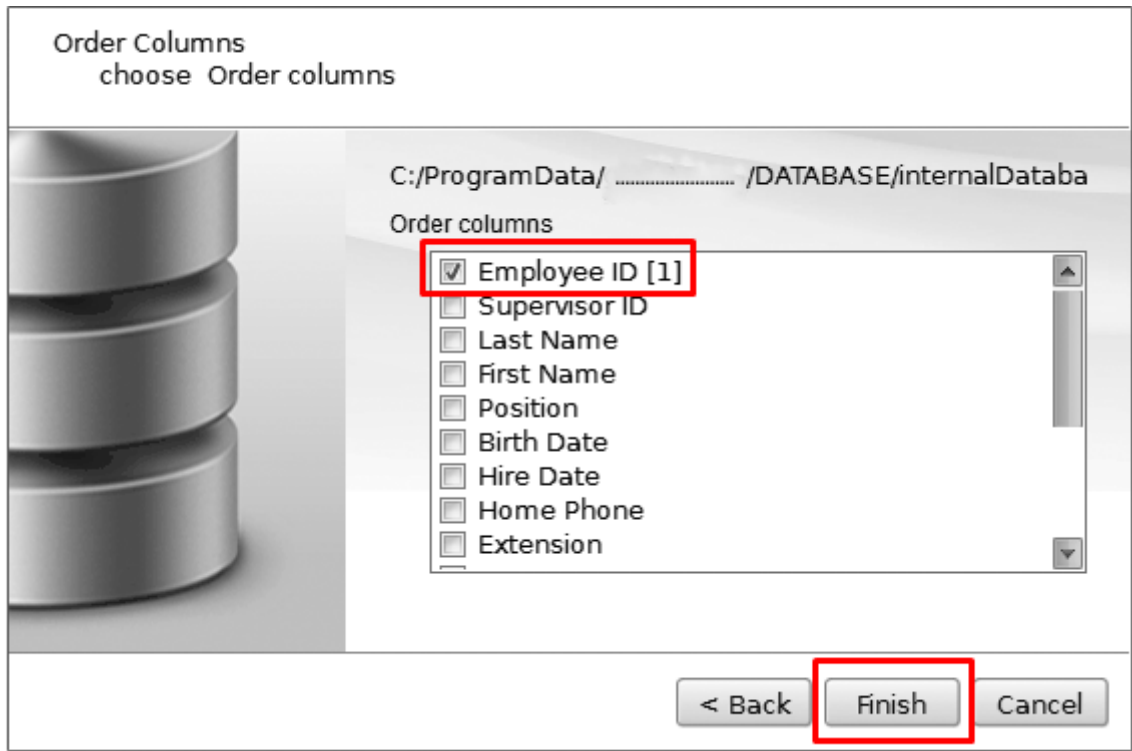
Order Columns
choose Order columns

C:/ProgramData/ ...................... /DATABASE/internalDataba

Order columns

Employee ID [1]
Supervisor ID
Last Name
First Name
Position
Birth Date
Hire Date
Home Phone
Extension

< Back
Finish
Cancel